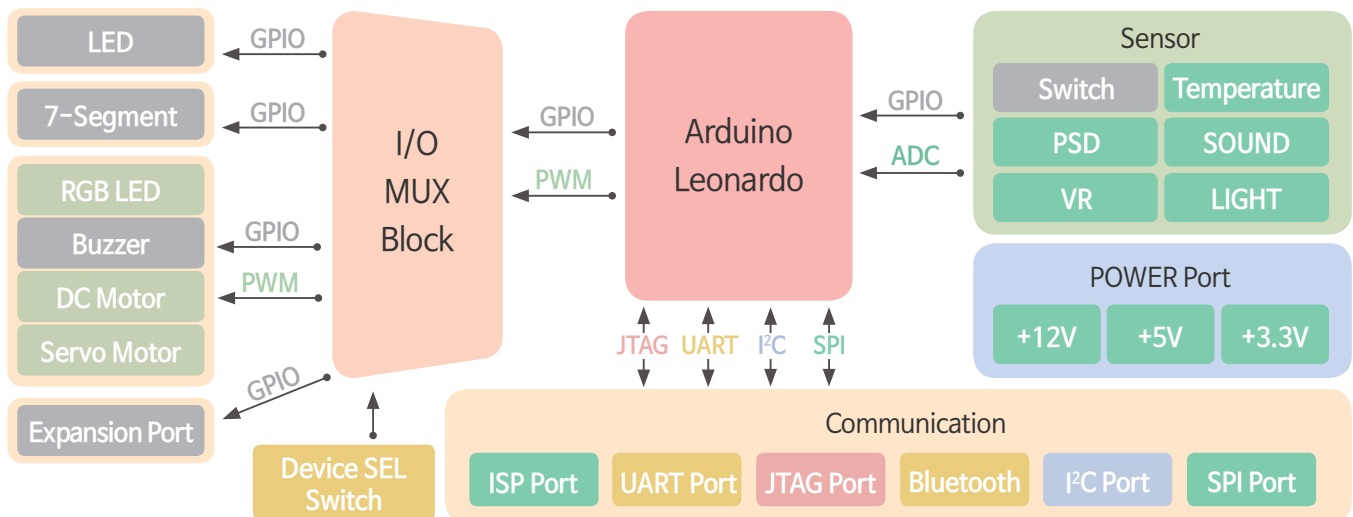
LED
GPIO
7-Segment
GPIO
RGB LED
Buzzer
GPIO
DC Motor
PWM
Servo Motor
GPIO
Expansion Port

I/O MUX Block

Device SEL Switch

GPIO
PWM

Arduino Leonardo

GPIO
ADC

Sensor
Switch
Temperature
PSD
SOUND
VR
LIGHT

POWER Port
+12V
+5V
+3.3V

JTAG
UART
I$^2$C
SPI

Communication
ISP Port
UART Port
JTAG Port
Bluetooth
I$^2$C Port
SPI Port